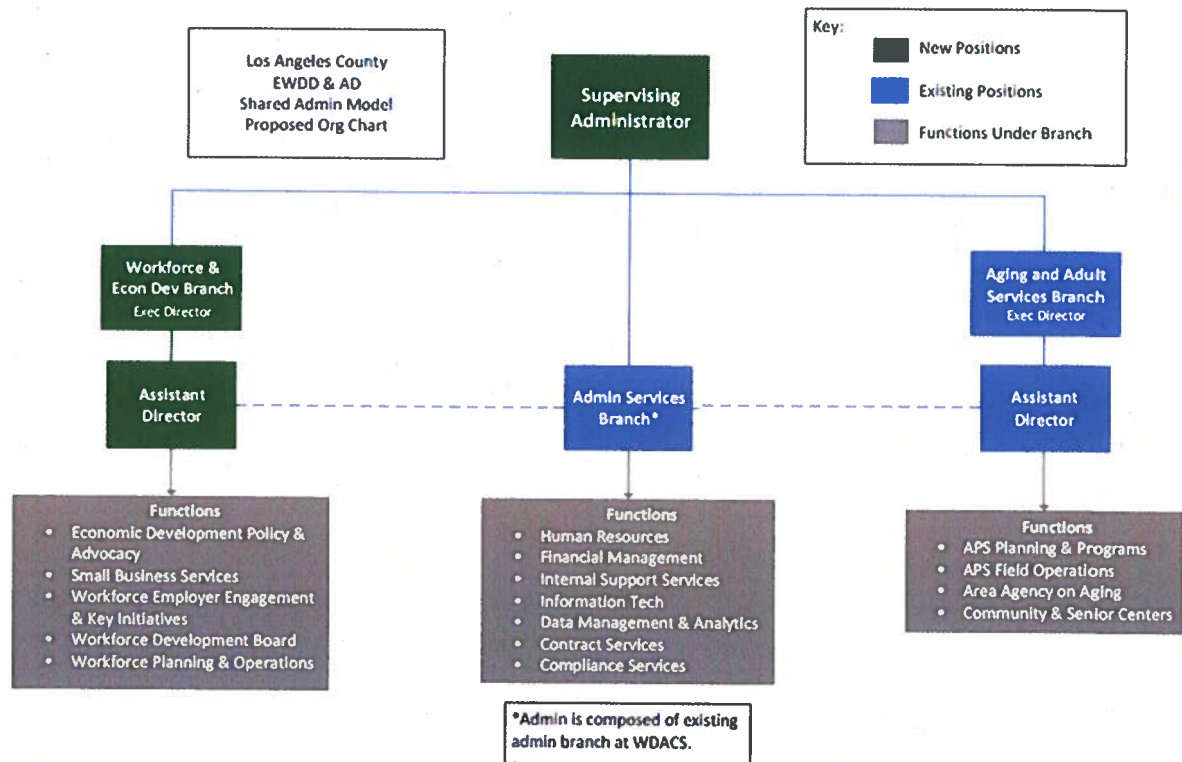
Los Angeles County
EWDD & AD
Shared Admin Model
Proposed Org Chart

Supervising Administrator

Key:
New Positions
Existing Positions
Functions Under Branch

Workforce & Econ Dev Branch
Exec Director

Assistant Director

Functions
- Economic Development Policy & Advocacy
- Small Business Services
- Workforce Employer Engagement & Key Initiatives
- Workforce Development Board
- Workforce Planning & Operations

Admin Services Branch*

Functions
- Human Resources
- Financial Management
- Internal Support Services
- Information Tech
- Data Management & Analytics
- Contract Services
- Compliance Services

*Admin is composed of existing admin branch at WDACS.

Aging and Adult Services Branch
Exec Director

Assistant Director

Functions
- APS Planning & Programs
- APS Field Operations
- Area Agency on Aging
- Community & Senior Centers